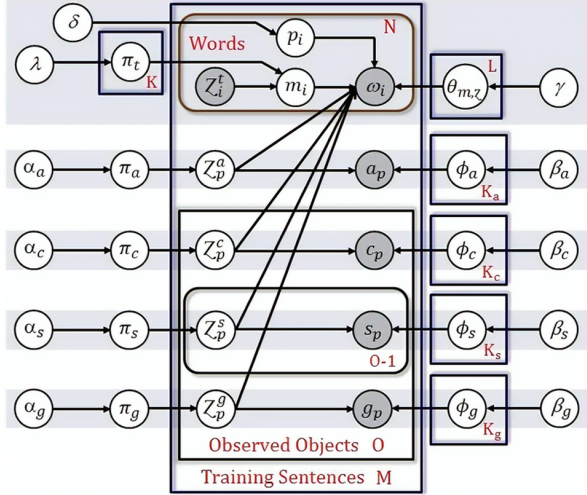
$\delta$
$p_i$
Words
N
$\lambda$
$\pi_t$
K
$Z_i^t$
$m_i$
$\omega_i$
$\theta_{m,Z}$
L
$\gamma$
$\alpha_a$
$\pi_a$
$Z_p^a$
$a_p$
$\phi_a$
$K_a$
$\beta_a$
$\alpha_c$
$\pi_c$
$Z_p^c$
$c_p$
$\phi_c$
$K_c$
$\beta_c$
$\alpha_s$
$\pi_s$
$Z_p^s$
$s_p$
O-1
$\phi_s$
$K_s$
$\beta_s$
$\alpha_g$
$\pi_g$
$Z_p^g$
$g_p$
$\phi_g$
$K_g$
$\beta_g$
Observed Objects O
Training Sentences M